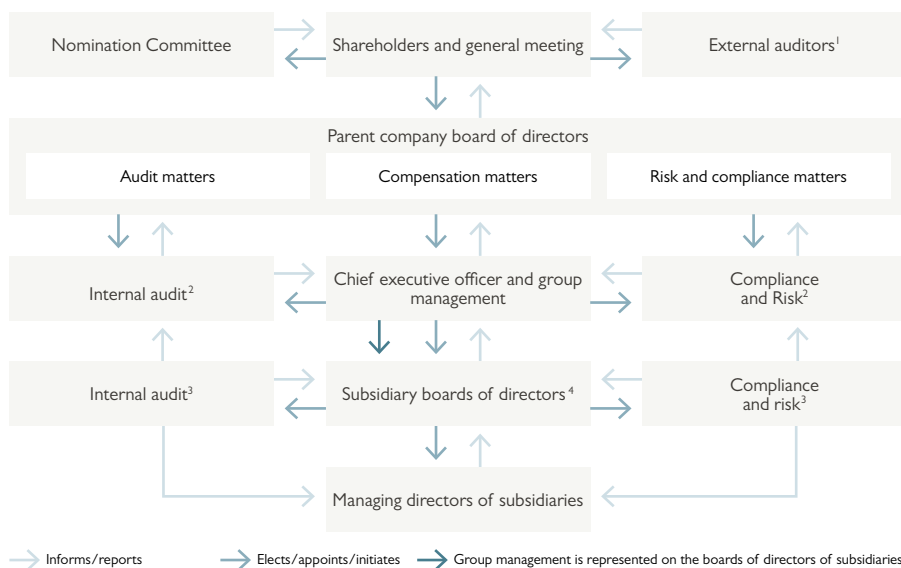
Nomination Committee

Shareholders and general meeting

External auditors$^{1}$

Parent company board of directors

Audit matters

Compensation matters

Risk and compliance matters

Internal audit$^{2}$

Chief executive officer and group management

Compliance and Risk$^{2}$

Internal audit$^{3}$

Subsidiary boards of directors$^{4}$

Compliance and risk$^{3}$

Managing directors of subsidiaries

Informs/reports

Elects/appoints/initiates

Group management is represented on the boards of directors of subsidiaries